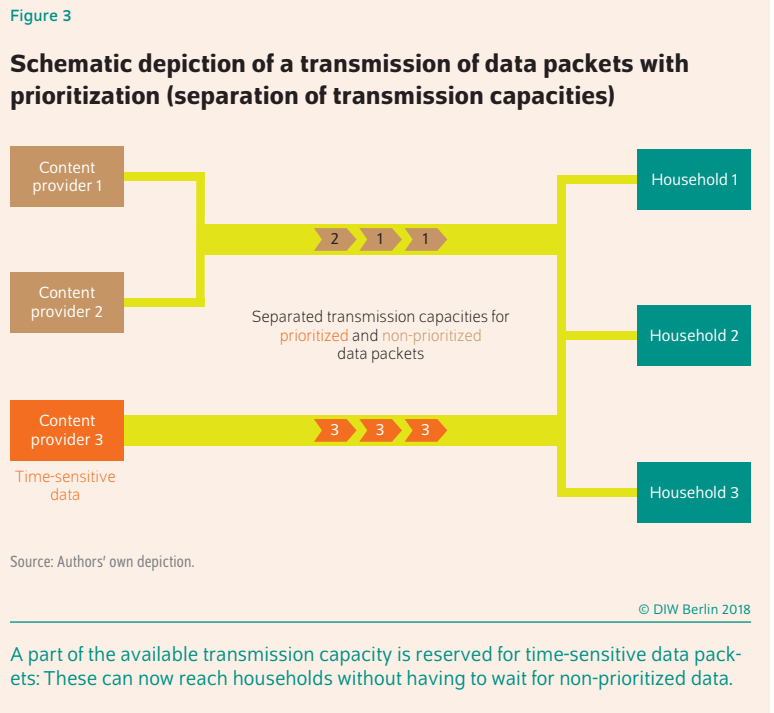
Figure 3

Schematic depiction of a transmission of data packets with prioritization (separation of transmission capacities)

Content provider 1

Content provider 2

Content provider 3

Time-sensitive data

2 1 1

Separated transmission capacities for prioritized and non-prioritized data packets

3 3 3

Household 1

Household 2

Household 3

Source: Authors' own depiction.

© DIW Berlin 2018

A part of the available transmission capacity is reserved for time-sensitive data packets: These can now reach households without having to wait for non-prioritized data.